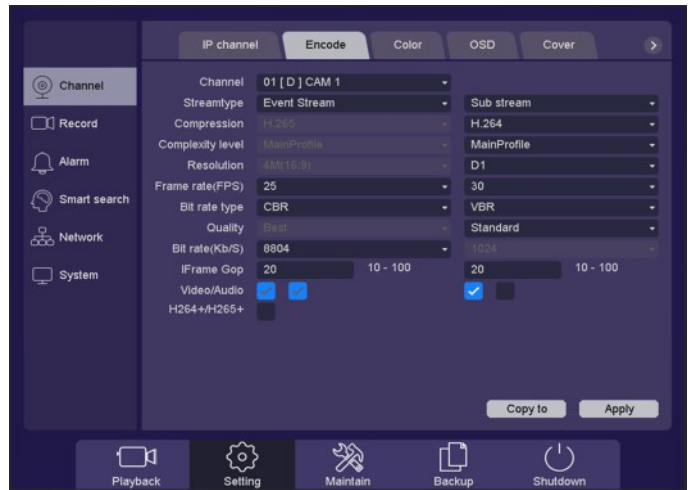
IP channel Encode Color OSD Cover

Channel
Record
Alarm
Smart search
Network
System

| | | |
|---|---|---|
| Channel | 01 [ D ] CAM 1 | |
| Streamtype | Event Stream | Sub stream |
| Compression | H.265 | H.264 |
| Complexity level | MainProfile | MainProfile |
| Resolution | 4M(16:9) | D1 |
| Frame rate(FPS) | 25 | 30 |
| Bit rate type | CBR | VBR |
| Quality | Best | Standard |
| Bit rate(Kb/S) | 8804 | 1024 |
| IFrame Gop | 20 10 - 100 | 20 10 - 100 |
| Video/Audio | | |
| H264+/H265+ | | |

Copy to Apply

Playback Setting Maintain Backup Shutdown